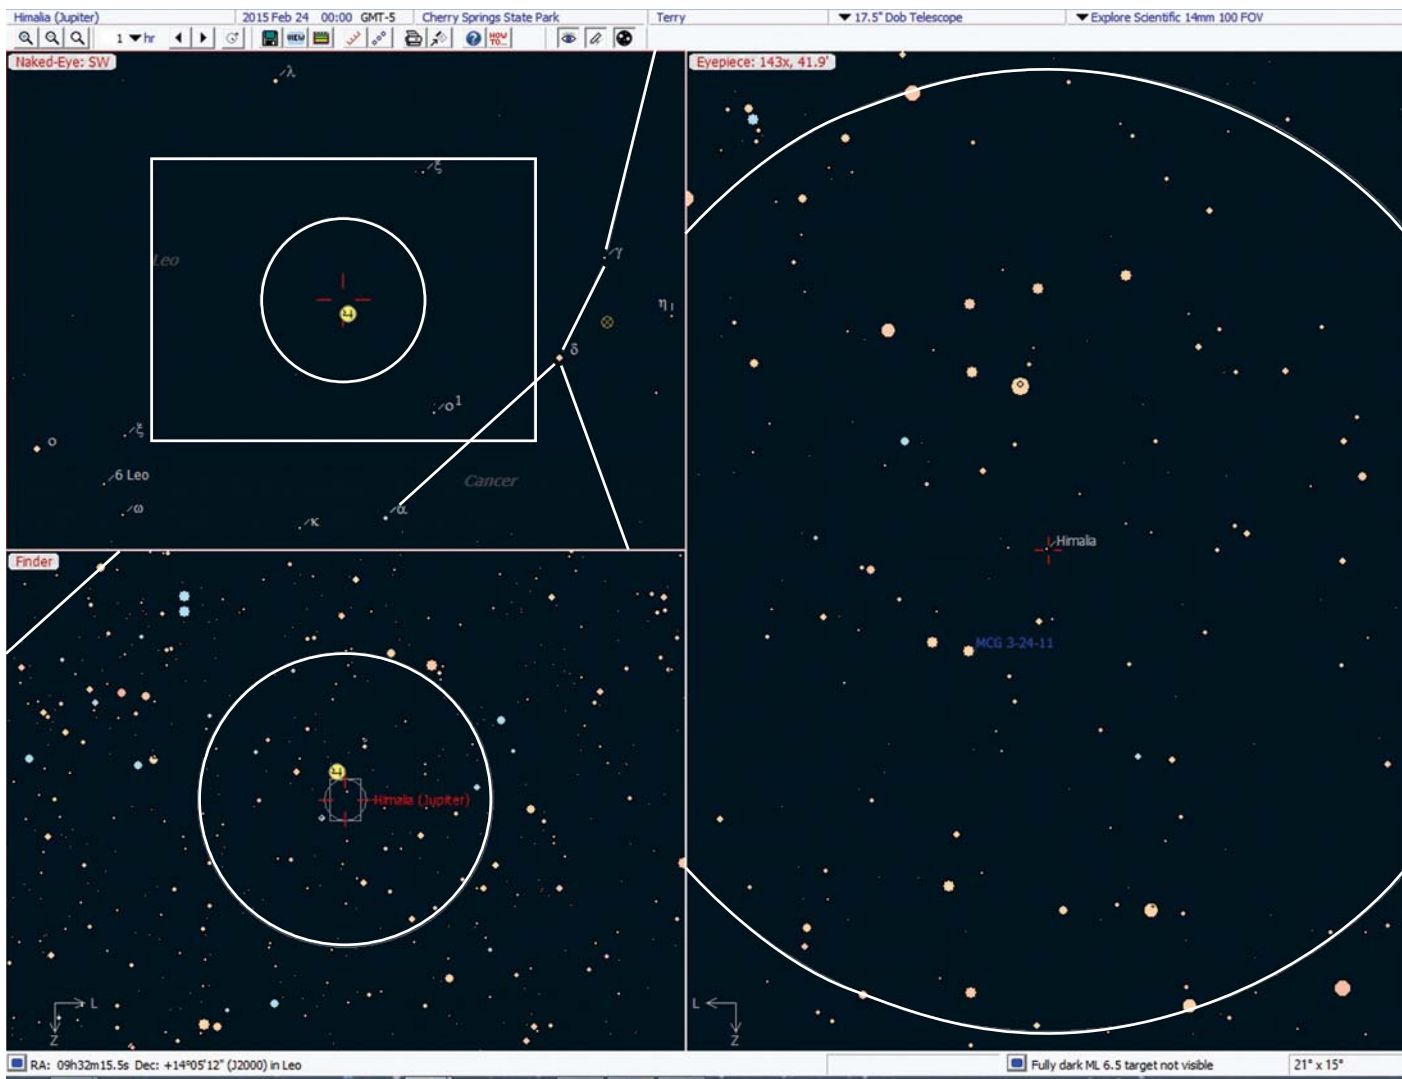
Himalia (Jupiter) | 2015 Feb 24 00:00 GMT-5 | Cherry Springs State Park | Terry | ▼17.5" Dob Telescope | ▼Explore Scientific 14mm 100 FOV

1 ▼hr

HOW TO...

Naked-Eye: SW

λ

ξ

Leo

γ

η

δ

o¹

ξ

o

6 Leo

Cancer

ω

κ

α

Eyepiece: 143x, 41.9'

Himalia

MCG 3-24-11

Finder

Himalia (Jupiter)

L

Z

L

Z

RA: 09h32m15.5s Dec: +14°05'12" (J2000) in Leo

Fully dark ML 6.5 target not visible

21° x 15°